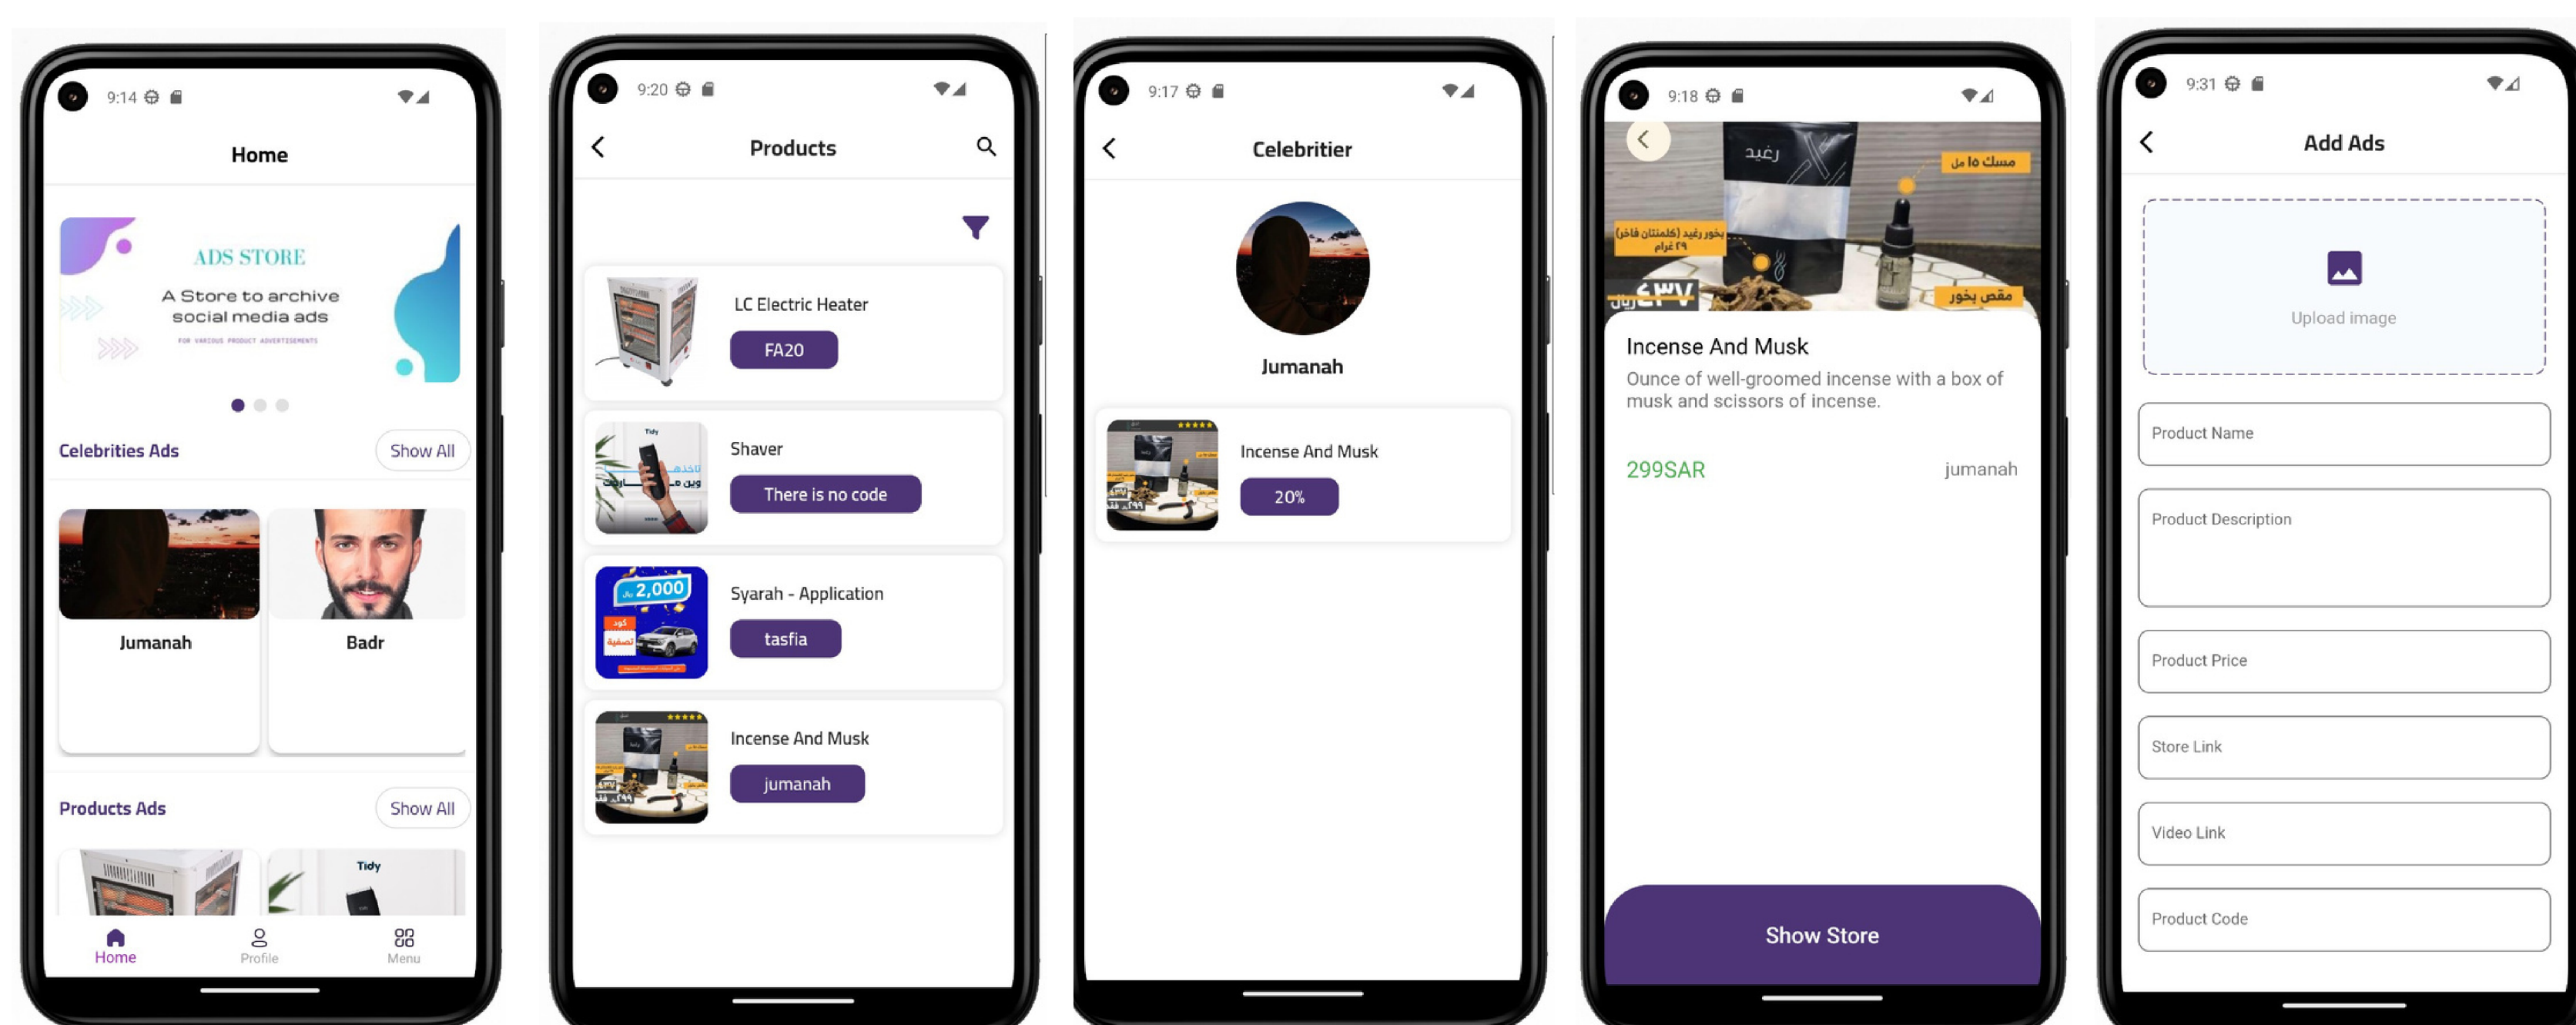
9:14

Home

ADS STORE

A Store to archive social media ads

FOR VARIOUS PRODUCT ADVERTISEMENTS

Celebrities Ads

Show All

Jumanah

Badr

Products Ads

Show All

Tidy

Home

Profile

Menu

9:20

Products

LC Electric Heater

FA20

Shaver

There is no code

2,000

Syarah - Application

tasfia

Incense And Musk

jumanah

9:17

Celebritier

Jumanah

Incense And Musk

20%

9:18

رغيد

مسك ١٥ مل

بخور رغيد (كلمنتان فاخر) ٢٩ غرام

مقص بخور

٤٣٧ ريال

Incense And Musk

Ounce of well-groomed incense with a box of musk and scissors of incense.

299SAR

jumanah

Show Store

9:31

Add Ads

Upload image

Product Name

Product Description

Product Price

Store Link

Video Link

Product Code